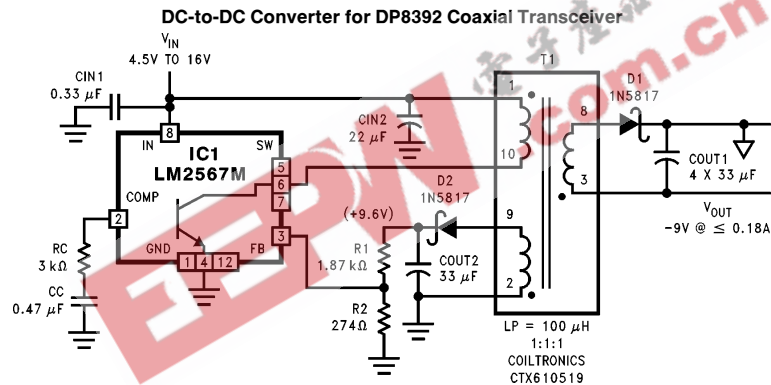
DC-to-DC Converter for DP8392 Coaxial Transceiver

$V_{IN}$
4.5V TO 16V

CIN1
0.33 $\mu$F

CIN2
22 $\mu$F

T1

D1
1N5817

IN
8
SW
IC1
LM2567M
5
6
7
COMP
2
GND
FB
3
1 4 12

1
10
8
3
9
2

COUT1
4 X 33 $\mu$F

$V_{OUT}$
-9V @ $\leq$ 0.18A

D2
1N5817
(+9.6V)

RC
3 k$\Omega$

CC
0.47 $\mu$F

R1
1.87 k$\Omega$

R2
274$\Omega$

COUT2
33 $\mu$F

LP = 100 $\mu$H
1:1:1
COILTRONICS
CTX610519

EEPW
.com.cn